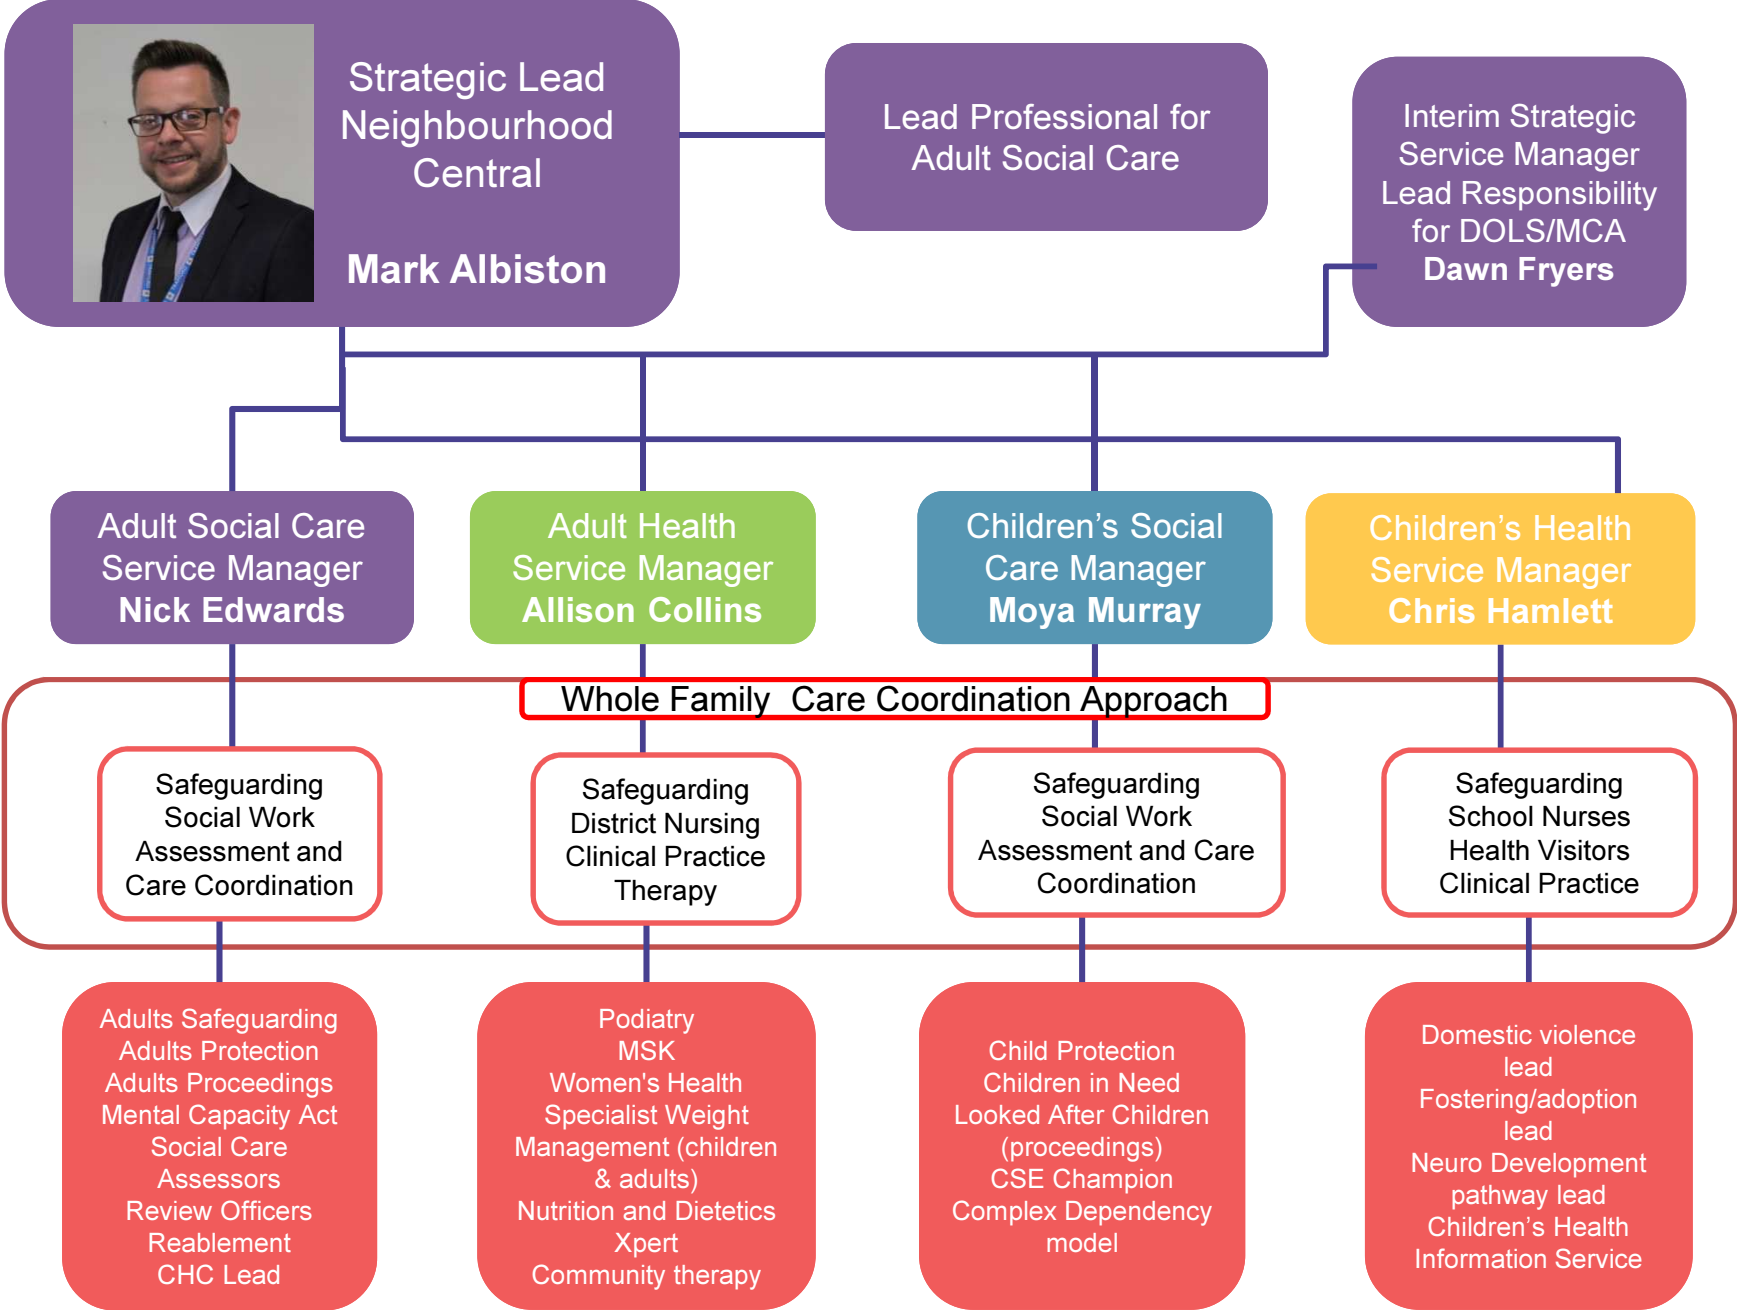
Strategic Lead Neighbourhood Central

Mark Albiston

Lead Professional for Adult Social Care

Interim Strategic Service Manager Lead Responsibility for DOLS/MCA
Dawn Fryers

Adult Social Care Service Manager
Nick Edwards

Adult Health Service Manager
Allison Collins

Children's Social Care Manager
Moya Murray

Children's Health Service Manager
Chris Hamlett

Whole Family Care Coordination Approach

Safeguarding Social Work Assessment and Care Coordination

Safeguarding District Nursing Clinical Practice Therapy

Safeguarding Social Work Assessment and Care Coordination

Safeguarding School Nurses Health Visitors Clinical Practice

Adults Safeguarding
Adults Protection
Adults Proceedings
Mental Capacity Act
Social Care Assessors
Review Officers
Reablement
CHC Lead

Podiatry
MSK
Women's Health
Specialist Weight Management (children & adults)
Nutrition and Dietetics
Xpert
Community therapy

Child Protection
Children in Need
Looked After Children (proceedings)
CSE Champion
Complex Dependency model

Domestic violence lead
Fostering/adoption lead
Neuro Development pathway lead
Children's Health Information Service